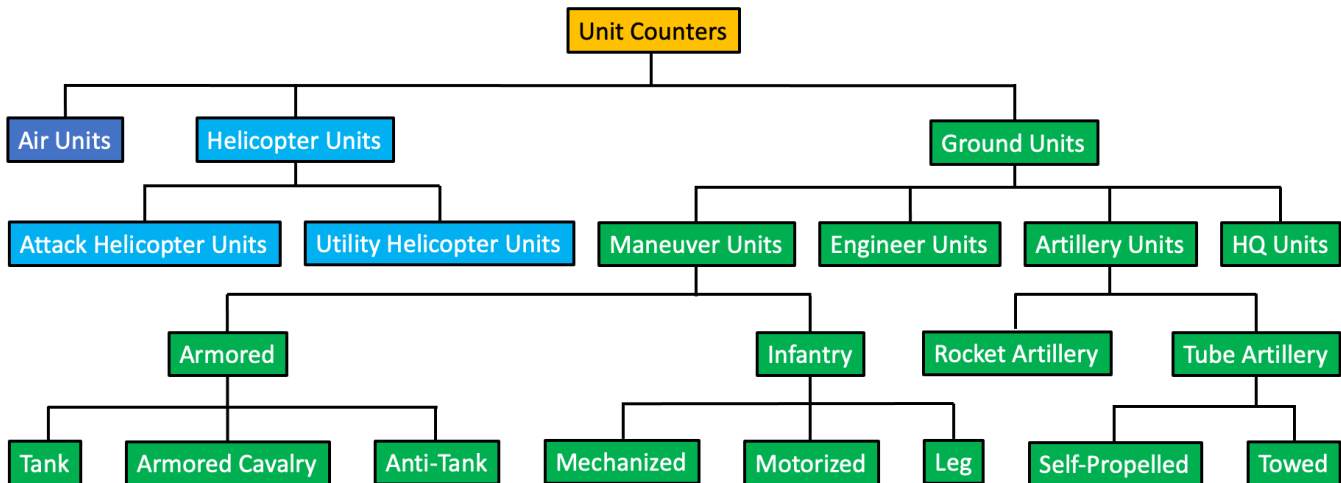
Unit Counters

Air Units

Helicopter Units

Ground Units

Attack Helicopter Units

Utility Helicopter Units

Maneuver Units

Engineer Units

Artillery Units

HQ Units

Armored

Infantry

Rocket Artillery

Tube Artillery

Tank

Armored Cavalry

Anti-Tank

Mechanized

Motorized

Leg

Self-Propelled

Towed